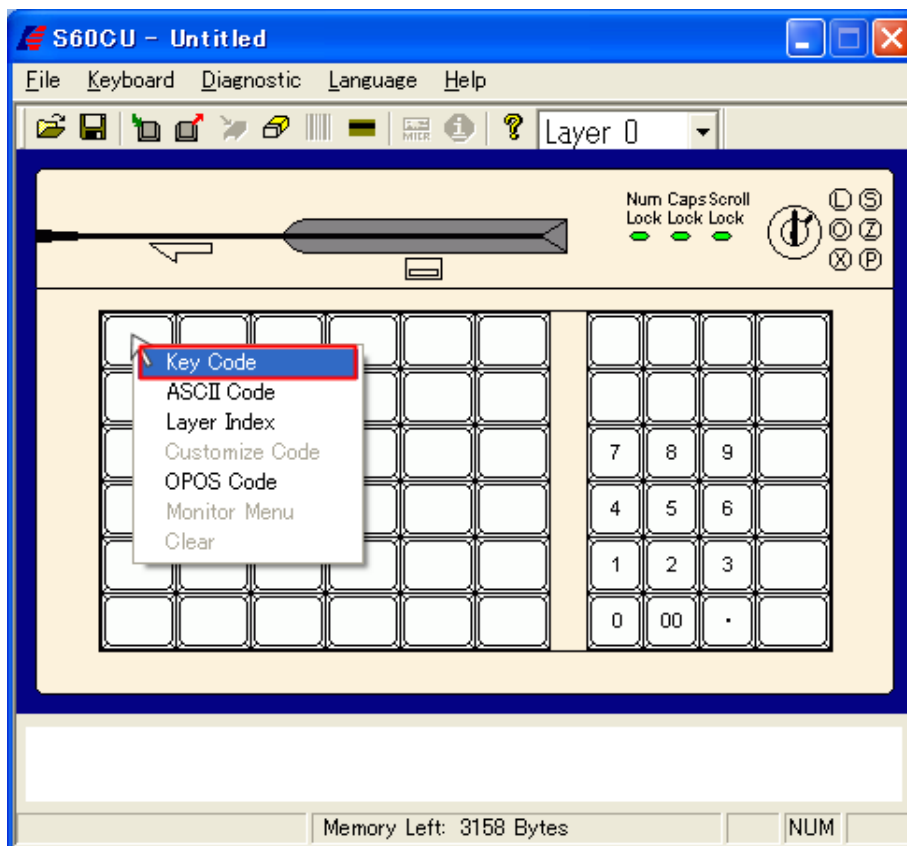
S60CU - Untitled

File Keyboard Diagnostic Language Help

MICR

Layer 0

Num Lock Caps Lock Scroll Lock

L S O Z X P

Key Code
ASCII Code
Layer Index
Customize Code
OPOS Code
Monitor Menu
Clear

7 8 9
4 5 6
1 2 3
0 00 ·

Memory Left: 3158 Bytes

NUM